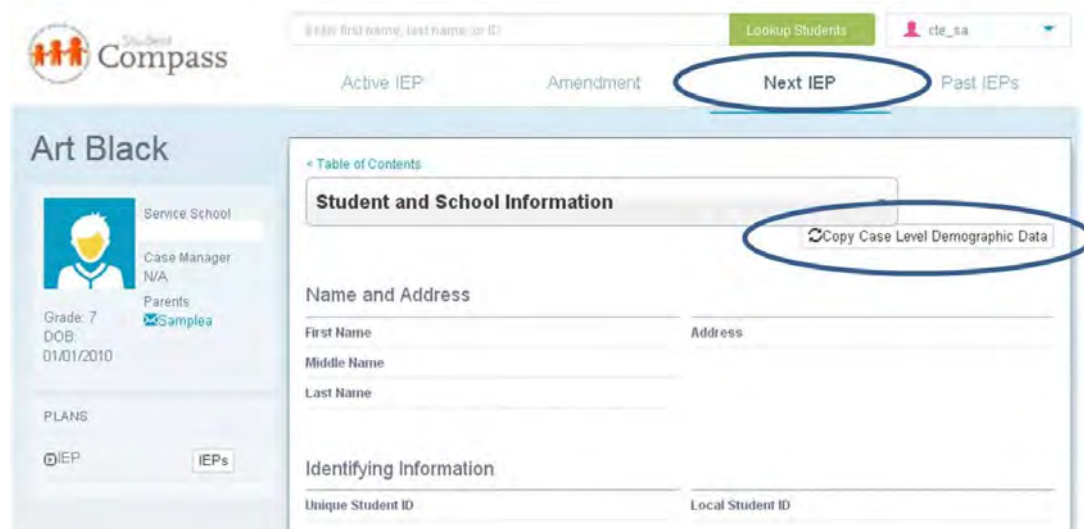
Student Compass

Enter first name, last name, or ID

Lookup Students

cte_sa

Active IEP

Amendment

Next IEP

Past IEPs

Art Black

Service School

Case Manager
N/A

Parents
Samplea

Grade: 7
DOB:
01/01/2010

PLANS

IEP

IEPs

< Table of Contents

Student and School Information

Copy Case Level Demographic Data

Name and Address

First Name

Middle Name

Last Name

Address

Identifying Information

Unique Student ID

Local Student ID